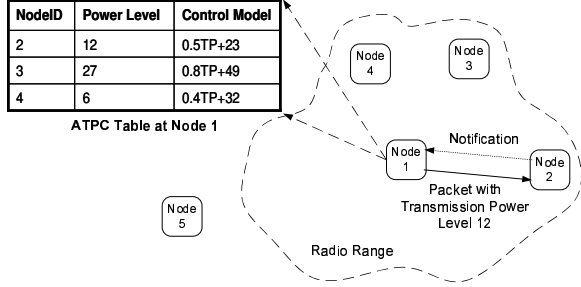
| NodeID | Power Level | Control Model |
|---|---|---|
| 2 | 12 | 0.5TP+23 |
| 3 | 27 | 0.8TP+49 |
| 4 | 6 | 0.4TP+32 |

ATPC Table at Node 1

Node 4

Node 3

Notification

Node 1

Node 2

Packet with Transmission Power Level 12

Node 5

Radio Range